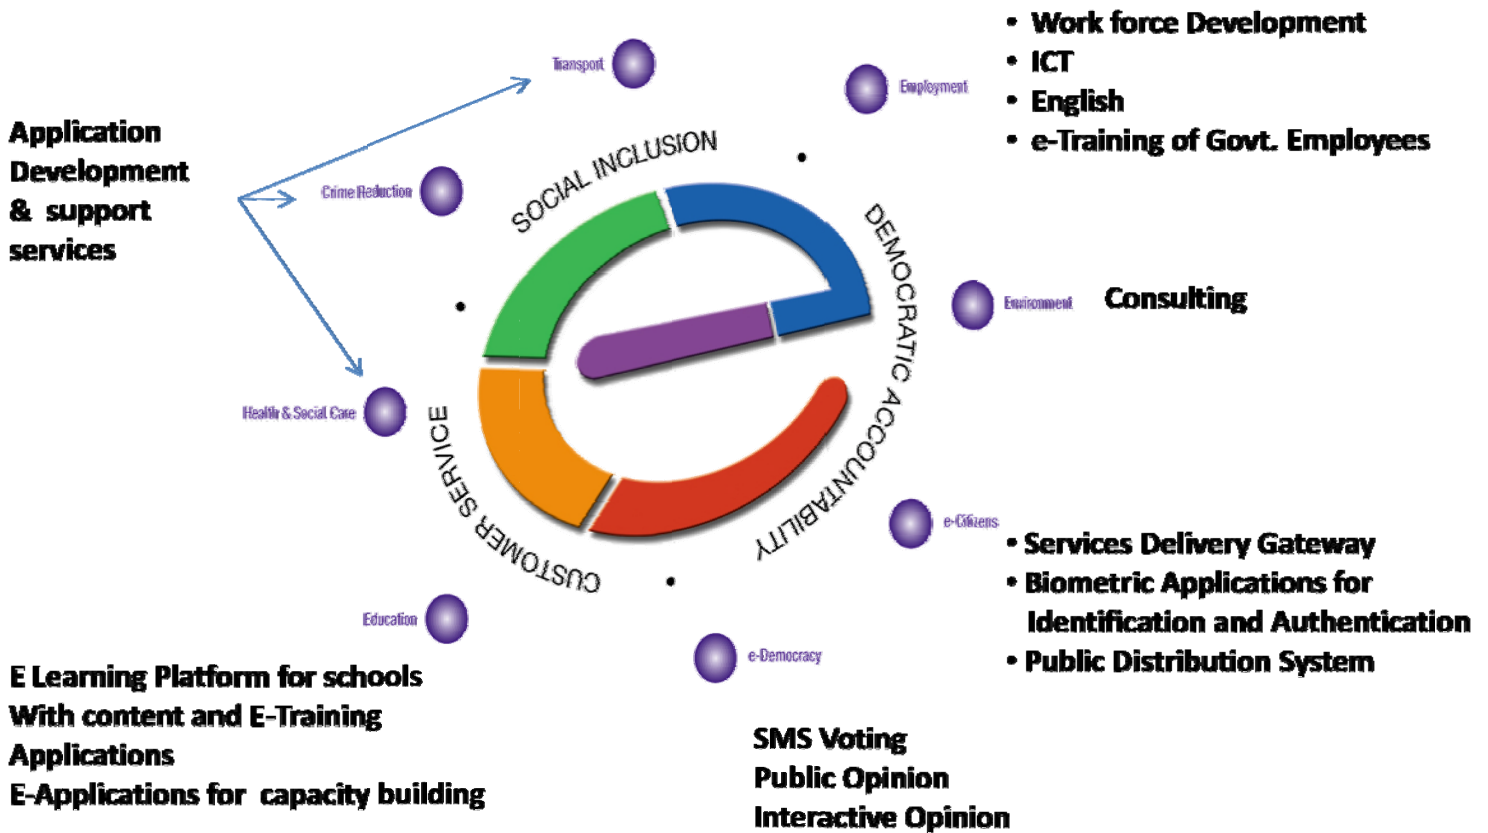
Application Development & support services

Transport

Employment

• Work force Development
• ICT
• English
• e-Training of Govt. Employees

Crime Reduction

SOCIAL INCLUSION

DEMOCRATIC ACCOUNTABILITY

Environment

Consulting

Health & Social Care

CUSTOMER SERVICE

e-Citizens

• Services Delivery Gateway
• Biometric Applications for Identification and Authentication
• Public Distribution System

Education

e-Democracy

E Learning Platform for schools
With content and E-Training Applications
E-Applications for capacity building

SMS Voting
Public Opinion
Interactive Opinion